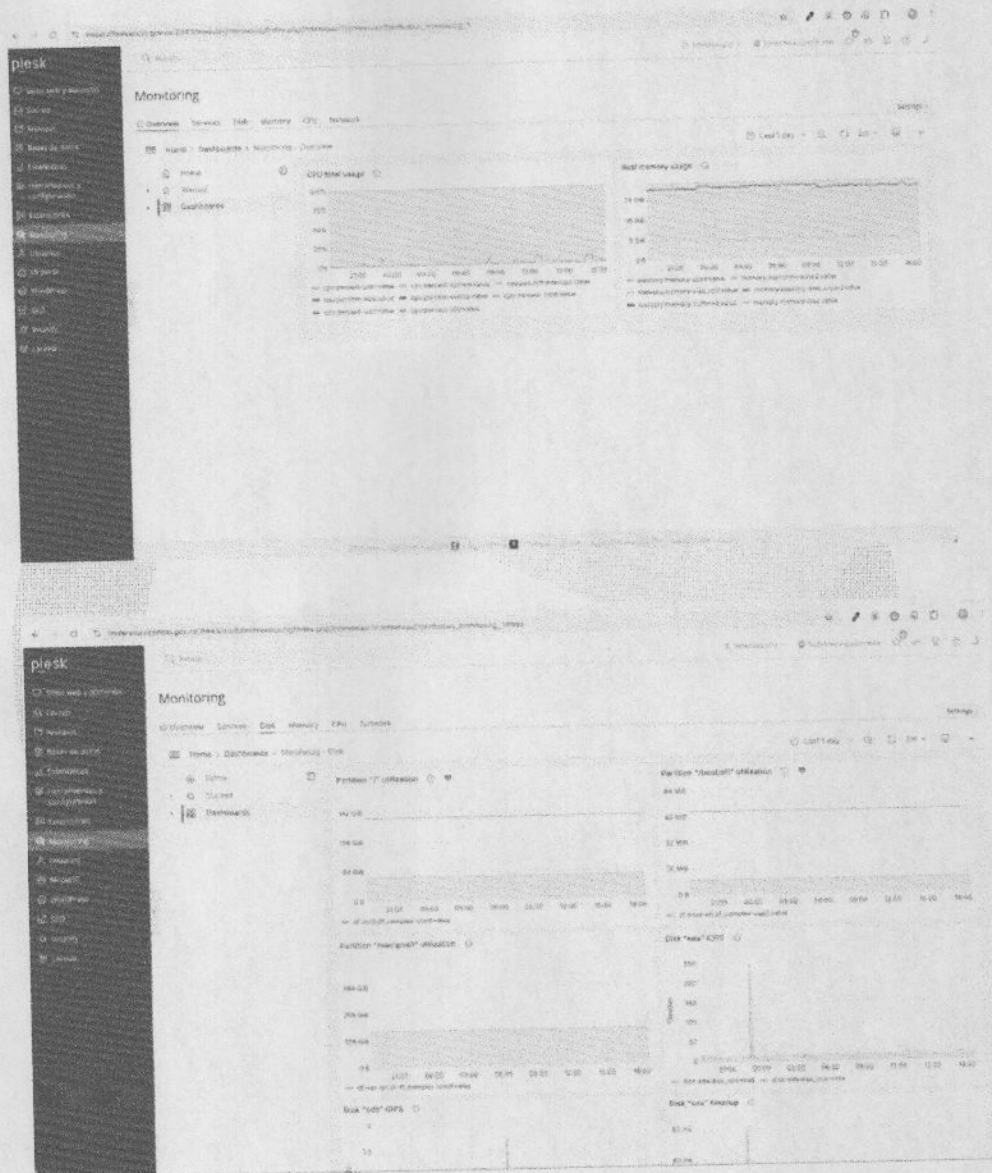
plesk

Monitoring

Overview Services Disk Memory CPU Network

Home > Dashboards > Monitoring - Overview

Home
Starred
Dashboards

CPU total usage

Real memory usage

Settings

Last 1 day

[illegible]

plesk

Monitoring

Overview Services Disk Memory CPU Network

Home > Dashboards > Monitoring - Disk

Home
Starred
Dashboards

Partition "/" utilization

Partition "/boot/efi" utilization

Partition "/var/gnes" utilization

Disk "sda" IOPS

Disk "sda" IOPS

Disk "sda" time/op

Settings

Last 1 day

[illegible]